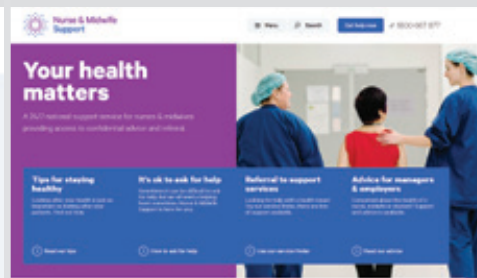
Nurse & Midwife Support

Menu Search Get help now 1800 667 877

Your health matters

A 24/7 national support service for nurses & midwives providing access to confidential advice and referral.

Tips for staying healthy

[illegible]

Read our tips

It's ok to ask for help

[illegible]

How to ask for help

Referral to support services

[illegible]

Use our service finder

Advice for managers & employers

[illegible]

Read our advice